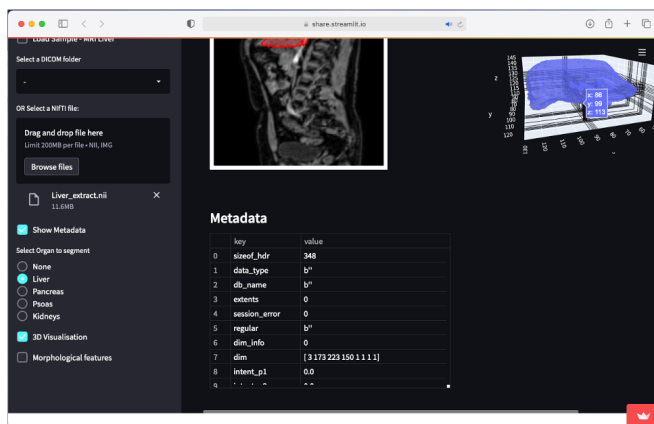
share.streamlit.io

Load Sample - MRI Liver

Select a DICOM folder

-

OR Select a NIFTI file:

Drag and drop file here
Limit 200MB per file • NII, IMG

Browse files

Liver_extract.nii
11.6MB

Show Metadata

Select Organ to segment

None
Liver
Pancreas
Psoas
Kidneys

3D Visualisation

Morphological features

x: 86
y: 99
z: 113

Metadata

| | key | value |
|---|---|---|
| 0 | sizeof_hdr | 348 |
| 1 | data_type | b'' |
| 2 | db_name | b'' |
| 3 | extents | 0 |
| 4 | session_error | 0 |
| 5 | regular | b'' |
| 6 | dim_info | 0 |
| 7 | dim | [ 3 173 223 150 1 1 1 1] |
| 8 | intent_p1 | 0.0 |
| 9 | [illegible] | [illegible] |